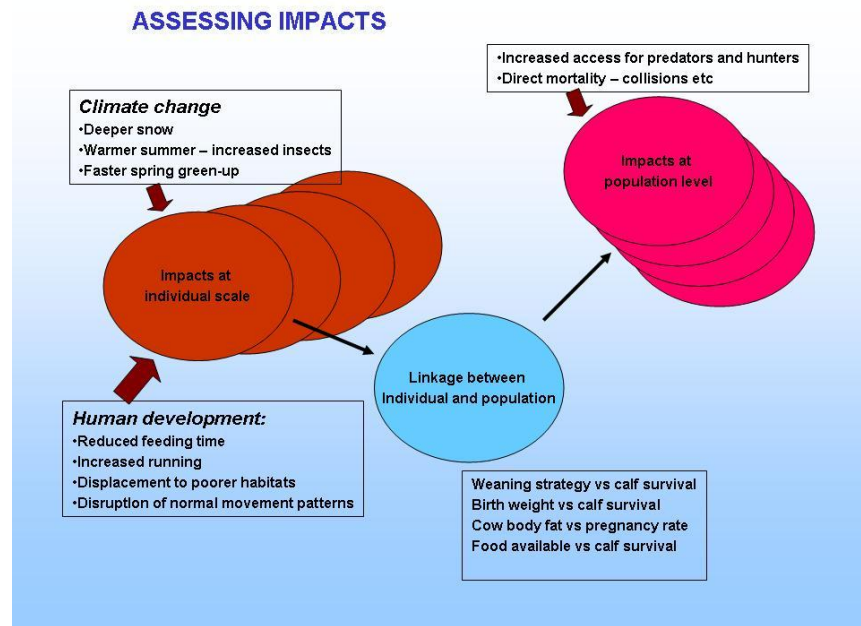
ASSESSING IMPACTS

•Increased access for predators and hunters
•Direct mortality – collisions etc

Climate change
•Deeper snow
•Warmer summer – increased insects
•Faster spring green-up

Impacts at population level

Impacts at individual scale

Linkage between Individual and population

Human development:
•Reduced feeding time
•Increased running
•Displacement to poorer habitats
•Disruption of normal movement patterns

Weaning strategy vs calf survival
Birth weight vs calf survival
Cow body fat vs pregnancy rate
Food available vs calf survival